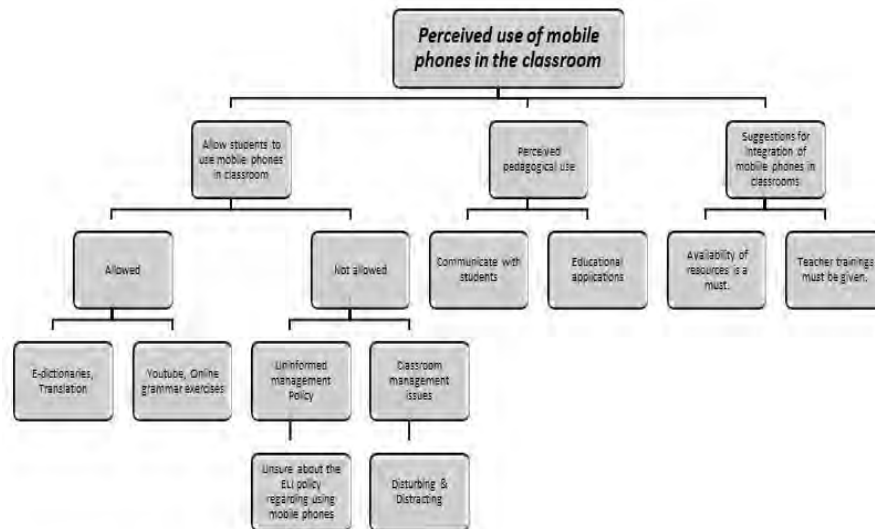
Perceived use of mobile phones in the classroom

Allow students to use mobile phones in classroom

Perceived pedagogical use

Suggestions for integration of mobile phones in classrooms

Allowed

Not allowed

Communicate with students

Educational applications

Availability of resources is a must.

Teacher trainings must be given.

E-dictionaries, Translation

Youtube, Online grammar exercises

Uninformed management Policy

Classroom management issues

Unsure about the ELI policy regarding using mobile phones

Disturbing & Distracting